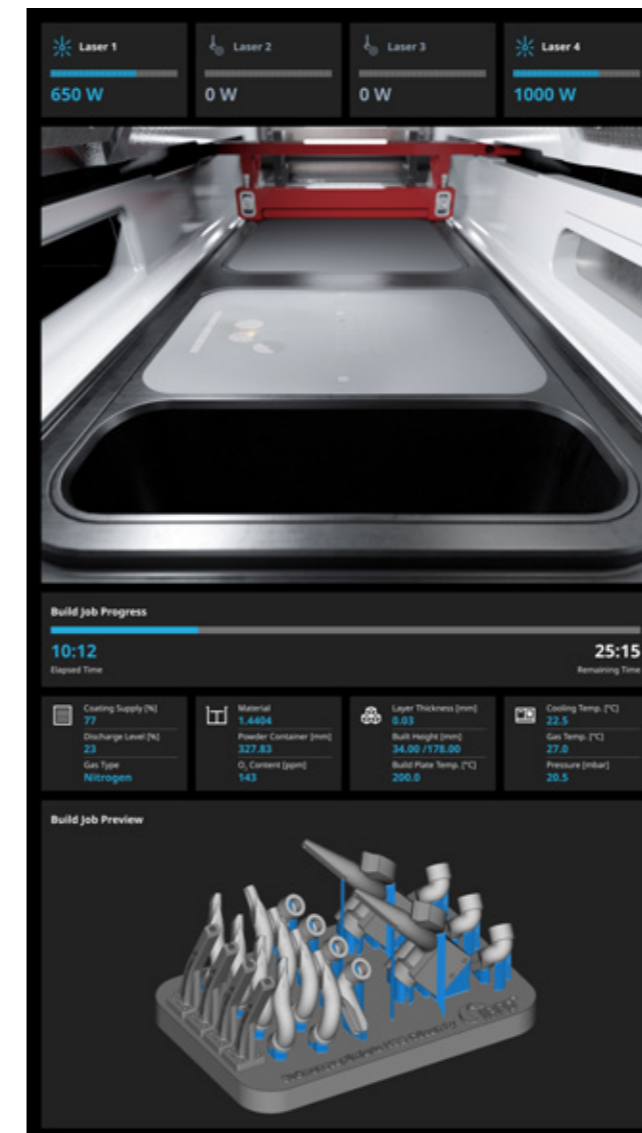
Laser 1
650 W

Laser 2
0 W

Laser 3
0 W

Laser 4
1000 W

Build Job Progress

10:12
Elapsed Time

25:15
Remaining Time

Coating Supply [%]
77
Discharge Level [%]
23
Gas Type
Nitrogen

Material
1.4404
Powder Container [mm]
327.83
$O_2$ Content [ppm]
143

Layer Thickness [mm]
0.03
Built Height [mm]
34.00 /178.00
Build Plate Temp. [°C]
200.0

Cooling Temp. [°C]
22.5
Gas Temp. [°C]
27.0
Pressure [mbar]
20.5

Build Job Preview